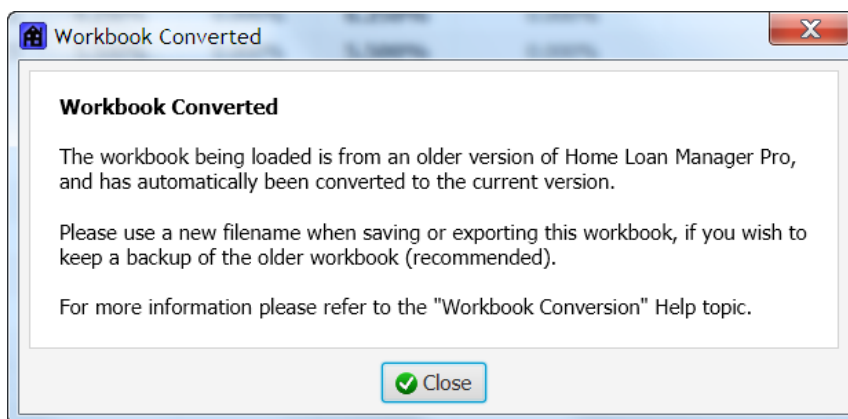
Workbook Converted

Workbook Converted

The workbook being loaded is from an older version of Home Loan Manager Pro, and has automatically been converted to the current version.

Please use a new filename when saving or exporting this workbook, if you wish to keep a backup of the older workbook (recommended).

For more information please refer to the "Workbook Conversion" Help topic.

Close